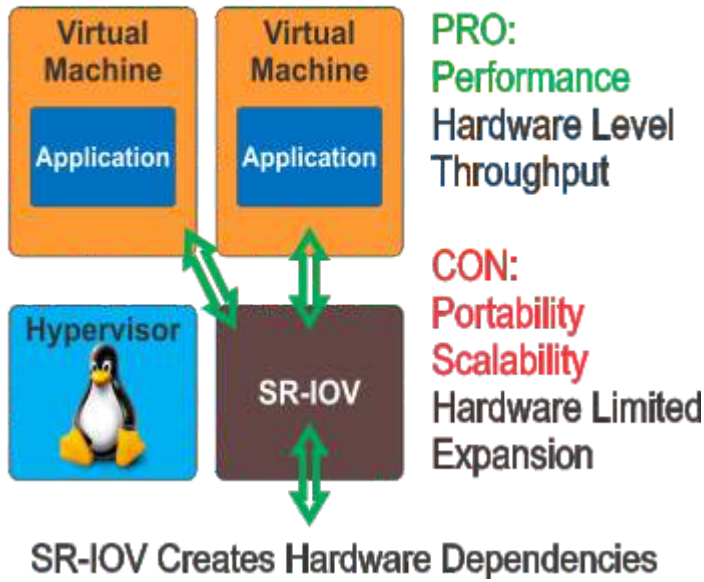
Virtual Machine

Application

Virtual Machine

Application

PRO:
Performance
Hardware Level Throughput

CON:
Portability
Scalability
Hardware Limited Expansion

Hypervisor

SR-IOV

SR-IOV Creates Hardware Dependencies